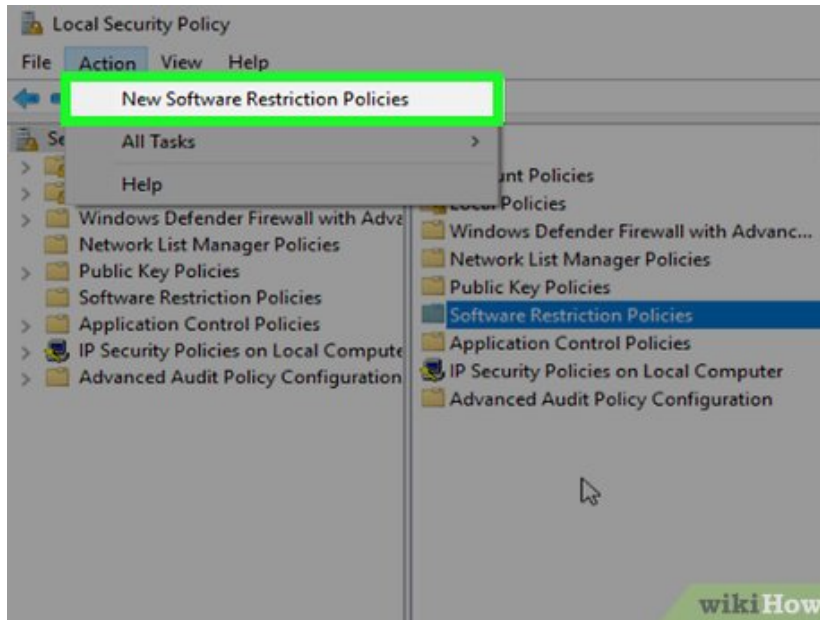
Local Security Policy

File Action View Help

New Software Restriction Policies

All Tasks >

Help

Se

Windows Defender Firewall with Adva

Network List Manager Policies

Public Key Policies

Software Restriction Policies

Application Control Policies

IP Security Policies on Local Compute

Advanced Audit Policy Configuration

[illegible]unt Policies

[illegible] Policies

Windows Defender Firewall with Advanc...

Network List Manager Policies

Public Key Policies

Software Restriction Policies

Application Control Policies

IP Security Policies on Local Computer

Advanced Audit Policy Configuration

wikiHow